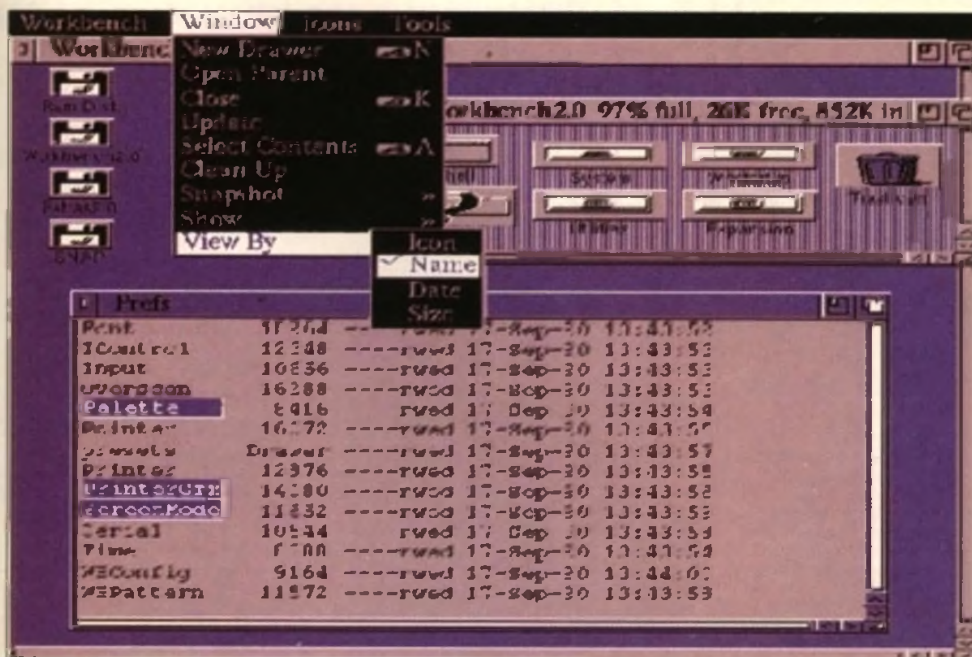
Workbench Window Icons Tools

Workbench

New Drawer N
Open Parent
Close K
Update
Select Contents A
Clean Up
Snapshot
Show
View By

Icon
✓ Name
Date
Size

Ram Disk
Workbench2.0
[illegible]
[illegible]

Workbench2.0 97% full, 26K free, 852K in

Shell
System
Utilities
Expansion
Trashcan

Prefs

| | | | | |
|---|---|---|---|---|
| Font | 11264 | ----rwed | 17-Sep-90 | 13:43:52 |
| IControl | 12348 | ----rwed | 17-Sep-90 | 13:43:52 |
| Input | 10656 | ----rwed | 17-Sep-90 | 13:43:53 |
| Overscan | 16288 | ----rwed | 17-Sep-90 | 13:43:53 |
| Palette | 8416 | ----rwed | 17-Sep-90 | 13:43:54 |
| Pointer | 16272 | ----rwed | 17-Sep-90 | 13:43:55 |
| Presets | Drawer | ----rwed | 17-Sep-90 | 13:43:57 |
| Printer | 12376 | ----rwed | 17-Sep-90 | 13:43:58 |
| PrinterGfx | 14080 | ----rwed | 17-Sep-90 | 13:43:58 |
| ScreenMode | 11832 | ----rwed | 17-Sep-90 | 13:43:59 |
| Serial | 10544 | ----rwed | 17-Sep-90 | 13:43:59 |
| Time | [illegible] | ----rwed | 17-Sep-90 | 13:43:59 |
| WBConfig | 9164 | ----rwed | 17-Sep-90 | 13:44:00 |
| WBPattern | 11972 | ----rwed | 17-Sep-90 | 13:43:58 |